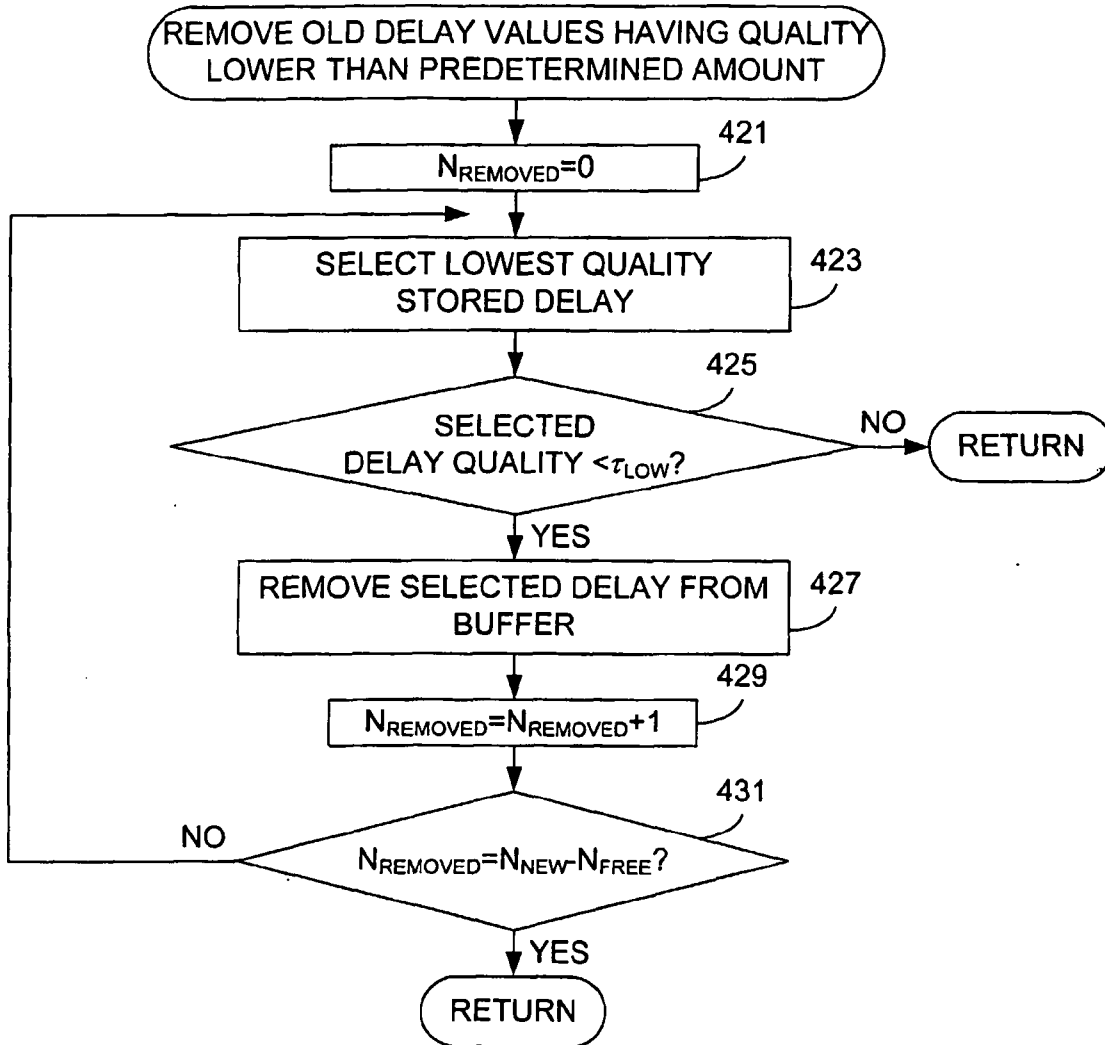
REMOVE OLD DELAY VALUES HAVING QUALITY LOWER THAN PREDETERMINED AMOUNT

$N_{REMOVED}=0$

421

SELECT LOWEST QUALITY STORED DELAY

423

425

SELECTED DELAY QUALITY $<\tau_{LOW}$?

NO

RETURN

YES

REMOVE SELECTED DELAY FROM BUFFER

427

429

$N_{REMOVED}=N_{REMOVED}+1$

431

NO

$N_{REMOVED}=N_{NEW}-N_{FREE}$?

YES

RETURN